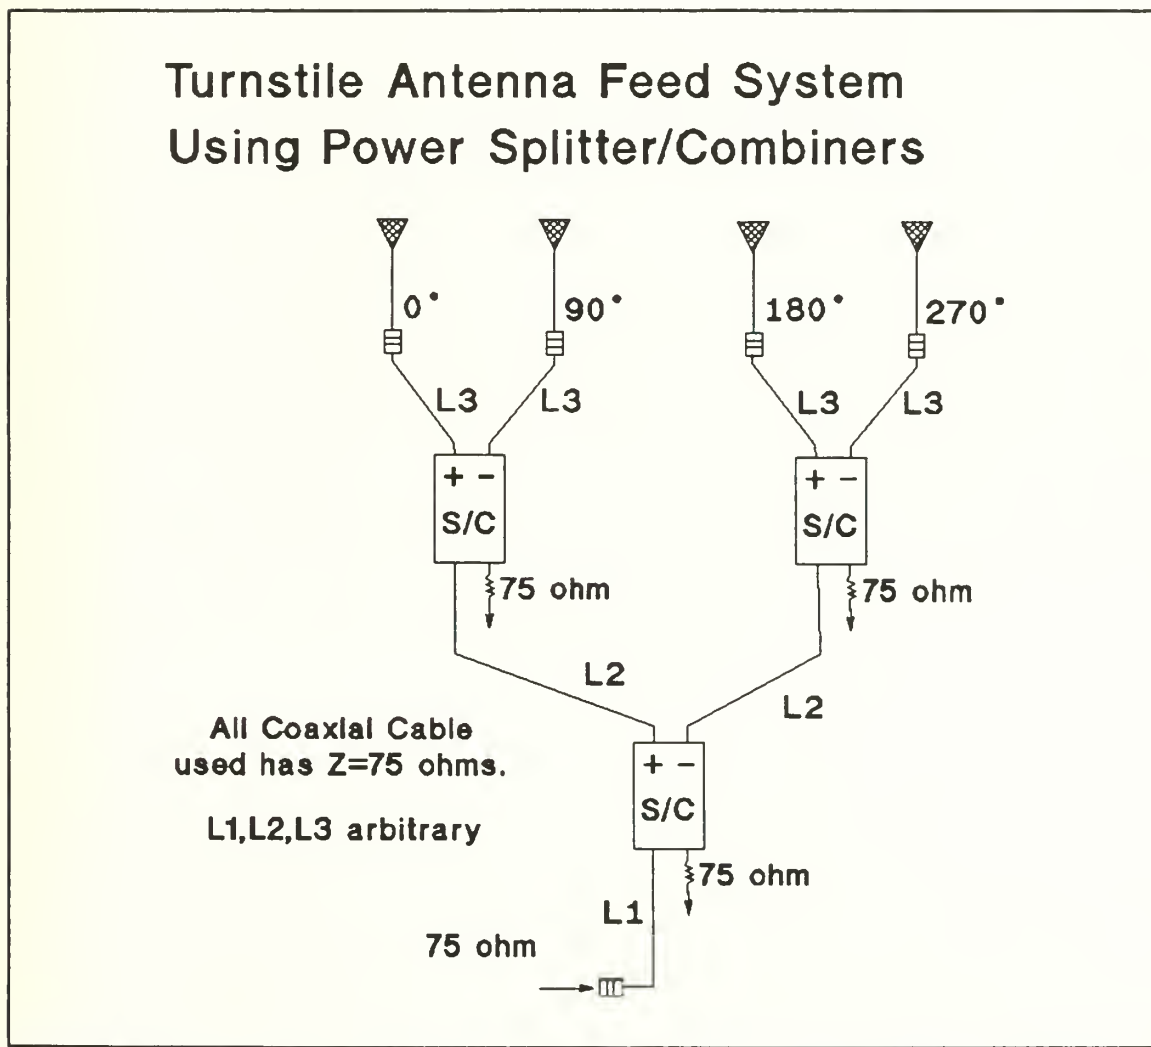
Turnstile Antenna Feed System
Using Power Splitter/Combiners

0°

90°

180°

270°

L3

L3

L3

L3

+ −
S/C

75 ohm

+ −
S/C

75 ohm

L2

L2

All Coaxial Cable used has Z=75 ohms.

L1,L2,L3 arbitrary

+ −
S/C

75 ohm

L1

75 ohm